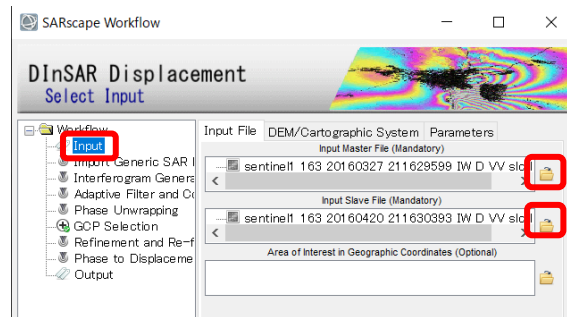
SARscape Workflow

DInSAR Displacement
Select Input

Workflow
Input
Import Generic SAR I
Interferogram Genera
Adaptive Filter and Co
Phase Unwrapping
GCP Selection
Refinement and Re-fl
Phase to Displaceme
Output

Input File | DEM/Cartographic System | Parameters

Input Master File (Mandatory)
sentinel1 163 20160327 211629599 IW D VV slc

Input Slave File (Mandatory)
sentinel1 163 20160420 211630393 IW D VV slc

Area of Interest in Geographic Coordinates (Optional)